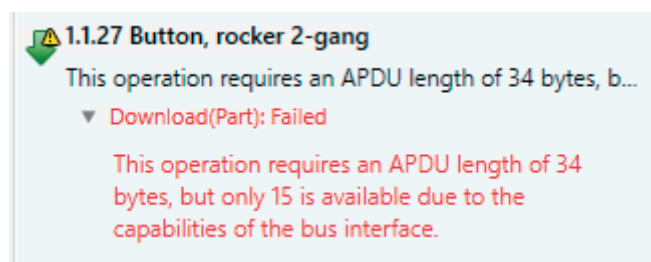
1.1.27 Button, rocker 2-gang

This operation requires an APDU length of 34 bytes, b...

Download(Part): Failed

This operation requires an APDU length of 34 bytes, but only 15 is available due to the capabilities of the bus interface.